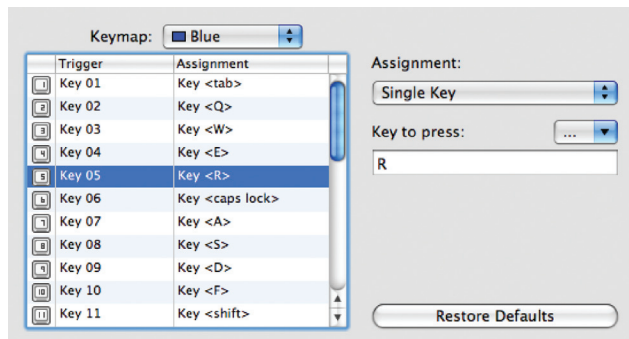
Keymap: Blue

| | Trigger | Assignment |
|---|---|---|
| 1 | Key 01 | Key <tab> |
| 2 | Key 02 | Key <Q> |
| 3 | Key 03 | Key <W> |
| 4 | Key 04 | Key <E> |
| 5 | Key 05 | Key <R> |
| 6 | Key 06 | Key <caps lock> |
| 7 | Key 07 | Key <A> |
| 8 | Key 08 | Key <S> |
| 9 | Key 09 | Key <D> |
| 10 | Key 10 | Key <F> |
| 11 | Key 11 | Key <shift> |

Assignment:

Single Key

Key to press: ...

R

Restore Defaults